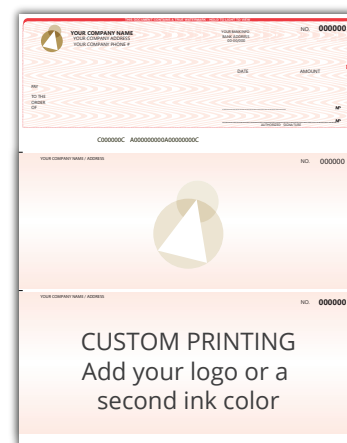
THIS DOCUMENT CONTAINS A TRUE WATERMARK - HOLD TO LIGHT TO VIEW

YOUR COMPANY NAME
YOUR COMPANY ADDRESS
YOUR COMPANY PHONE #

YOUR BANKING
BANK ADDRESS
00-00/000

NO. 000000

DATE

AMOUNT

PAY

TO THE
ORDER
OF

AUTHORIZED SIGNATURE

C000000C A000000000A00000000C

YOUR COMPANY NAME / ADDRESS

NO. 000000

YOUR COMPANY NAME / ADDRESS

NO. 000000

CUSTOM PRINTING
Add your logo or a second ink color